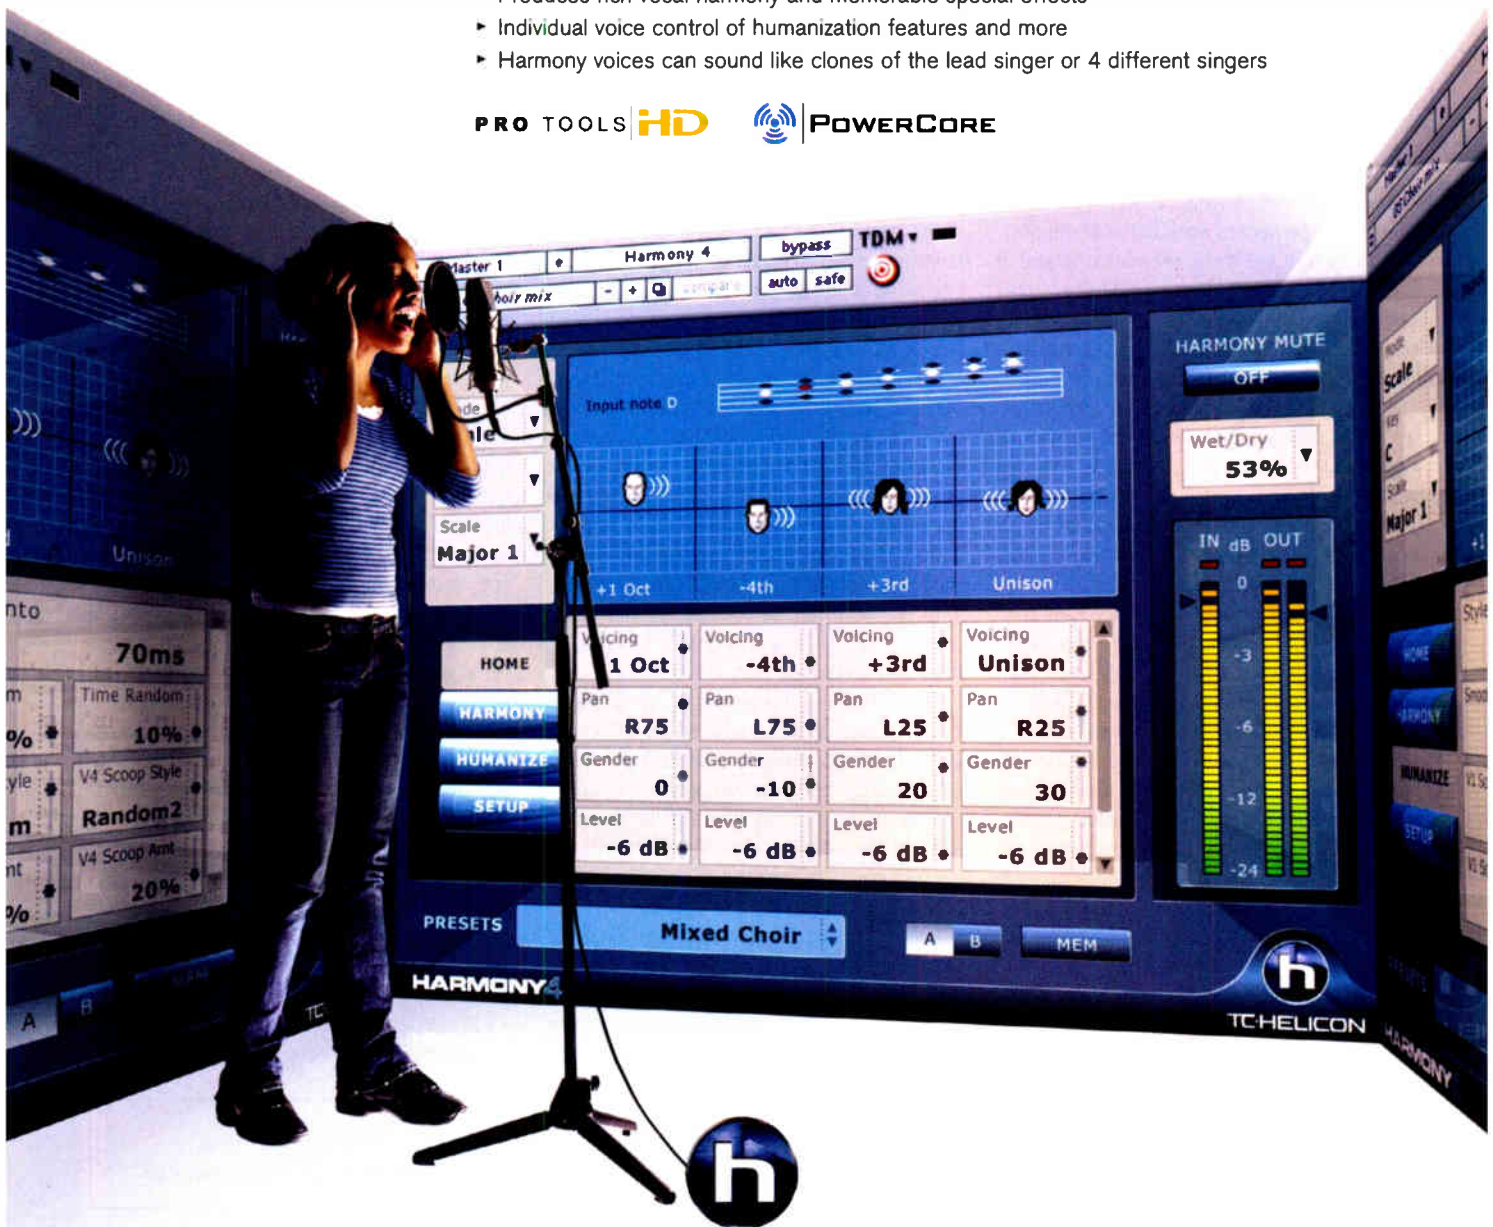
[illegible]
▸ Individual voice control of humanization features and more
▸ Harmony voices can sound like clones of the lead singer or 4 different singers

PRO TOOLS HD
POWERCORE

laster 1
Harmony 4
bypass
TDM
hoir mix
compare
auto
safe

Input note D

+1 Oct
-4th
+3rd
Unison

Scale
Major 1

HARMONY MUTE
OFF

Wet/Dry
53%

IN dB OUT
0
-3
-6
-12
-24

HOME
HARMONY
HUMANIZE
SETUP

| Voicing 1 Oct | Voicing -4th | Voicing +3rd | Voicing Unison |
|---|---|---|---|
| Pan R75 | Pan L75 | Pan L25 | Pan R25 |
| Gender 0 | Gender -10 | Gender 20 | Gender 30 |
| Level -6 dB | Level -6 dB | Level -6 dB | Level -6 dB |

PRESETS
Mixed Choir
A B
MEM
HARMONY4
TC·HELICON

Unison
nto
70ms
Time Random
10%
V4 Scoop Style
Random2
V4 Scoop Amt
20%
A
B

Scale
C
Major 1
HARMONY